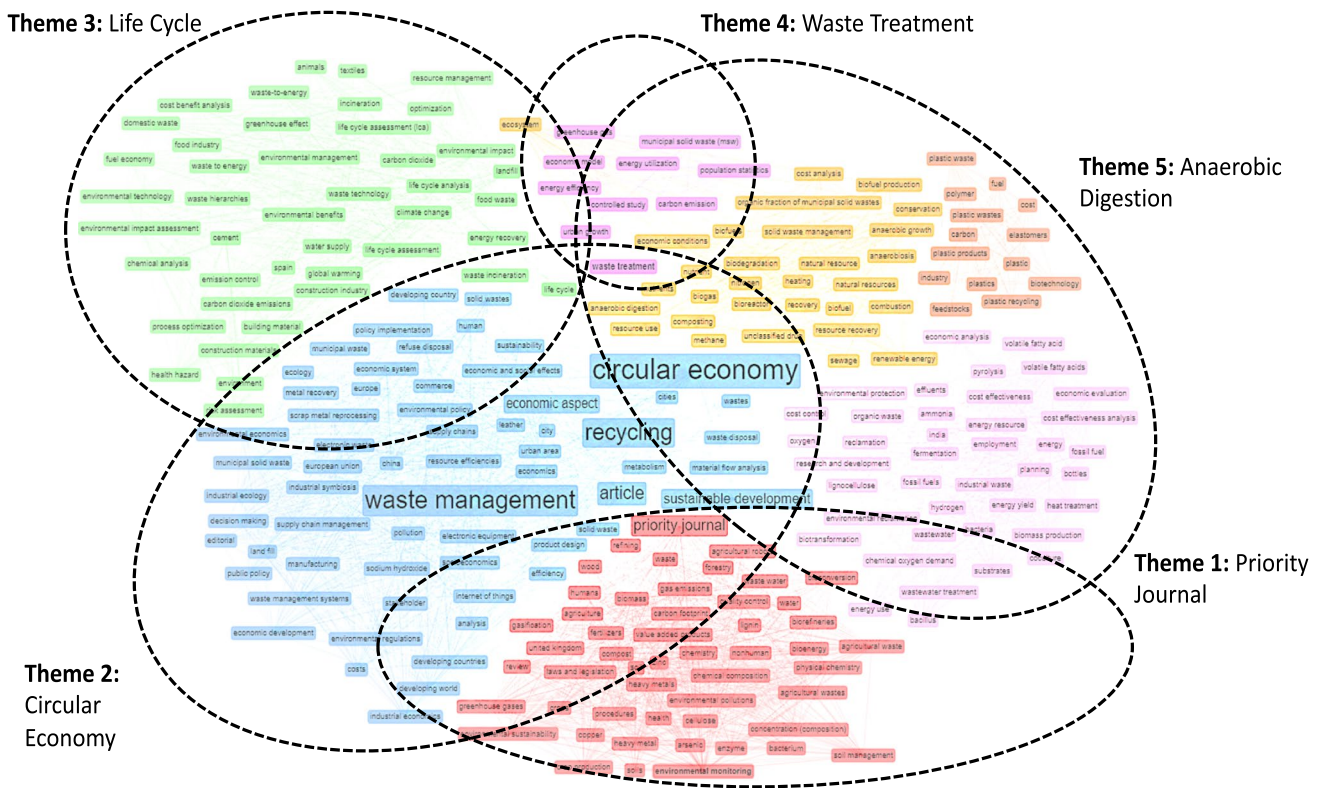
Theme 3: Life Cycle

Theme 4: Waste Treatment

Theme 5: Anaerobic Digestion

Theme 1: Priority Journal

Theme 2: Circular Economy

animals textiles resource management waste-to-energy incineration cost benefit analysis optimization domestic waste greenhouse effect life cycle assessment (lca) food industry environmental impact fuel economy waste to energy environmental management carbon dioxide landfill environmental technology waste hierarchies waste technology life cycle analysis food waste environmental benefits climate change environmental impact assessment cement water supply life cycle assessment energy recovery chemical analysis spain global warming emission control construction industry waste incineration carbon dioxide emissions life cycle process optimization building material construction materials health hazard environment risk assessment

ecosystem greenhouse gas municipal solid waste (msw) economic model energy utilization population statistics energy efficiency controlled study carbon emission urban growth waste treatment

cost analysis biofuel production plastic waste polymer fuel conservation plastic wastes cost organic fraction of municipal solid wastes biofuels solid waste management anaerobic growth carbon elastomers economic conditions anaerobiosis plastic products plastic biodegradation natural resource heating natural resources industry plastics biotechnology biogas bioreactor recovery biofuel combustion feedstocks plastic recycling anaerobic digestion composting resource use resource recovery methane unclassified drug sewage renewable energy

economic analysis volatile fatty acid pyrolysis volatile fatty acids environmental protection effluents cost effectiveness economic evaluation cost control organic waste ammonia energy resource cost effectiveness analysis oxygen reclamation india employment energy fossil fuel research and development fermentation planning bottles lignocellulose fossil fuels industrial waste hydrogen energy yield heat treatment environmental technology wastewater bacteria biomass production biotransformation chemical oxygen demand substrates wastewater treatment energy use bacillus

developing country solid wastes human policy implementation refuse disposal sustainability municipal waste economic system economic and social effects ecology commerce metal recovery europe circular economy scrap metal reprocessing environmental policy economic aspect cities wastes environmental economics supply chains leather city recycling waste disposal municipal solid waste european union china resource efficiencies urban area economics metabolism material flow analysis industrial symbiosis industrial ecology waste management article sustainable development decision making supply chain management editorial pollution electronic equipment land fill manufacturing sodium hydroxide public policy waste management systems stakeholder internet of things economic development environmental regulations analysis costs developing countries developing world industrial economics

solid waste priority journal product design refining agricultural robots wood waste forestry efficiency humans gas emissions waste water bioconversion agriculture biomass quality control water gasification carbon footprint lignin fertilizers value added products biorefineries united kingdom compost chemistry nonhuman bioenergy agricultural waste review laws and legislation chemical composition physical chemistry heavy metals environmental pollutions agricultural wastes greenhouse gases procedures health cellulose concentration (composition) environmental sustainability copper heavy metal arsenic enzyme bacterium soil management production soils environmental monitoring